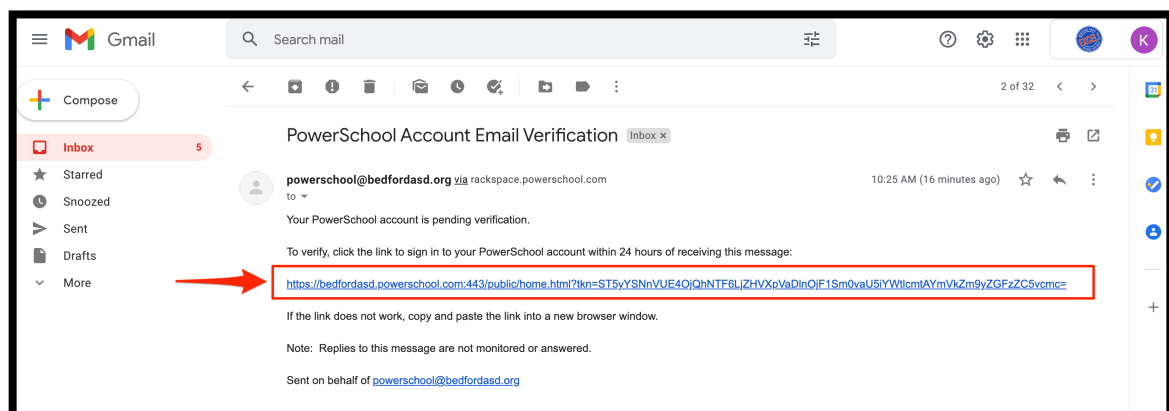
Gmail

Search mail

K

Compose

Inbox 5

Starred

Snoozed

Sent

Drafts

More

2 of 32

PowerSchool Account Email Verification Inbox ×

powerschool@bedfordasd.org via rackspace.powerschool.com

to

10:25 AM (16 minutes ago)

Your PowerSchool account is pending verification.

To verify, click the link to sign in to your PowerSchool account within 24 hours of receiving this message:

https://bedfordasd.powerschool.com:443/public/home.html?tkn=ST5yYSNnVUE4OjQhNTF6LjZHVXpVaDlnOjF1Sm0vaU5iYWtlcmtAYmVkZm9yZGFzZC5vcmc=

If the link does not work, copy and paste the link into a new browser window.

Note: Replies to this message are not monitored or answered.

Sent on behalf of powerschool@bedfordasd.org